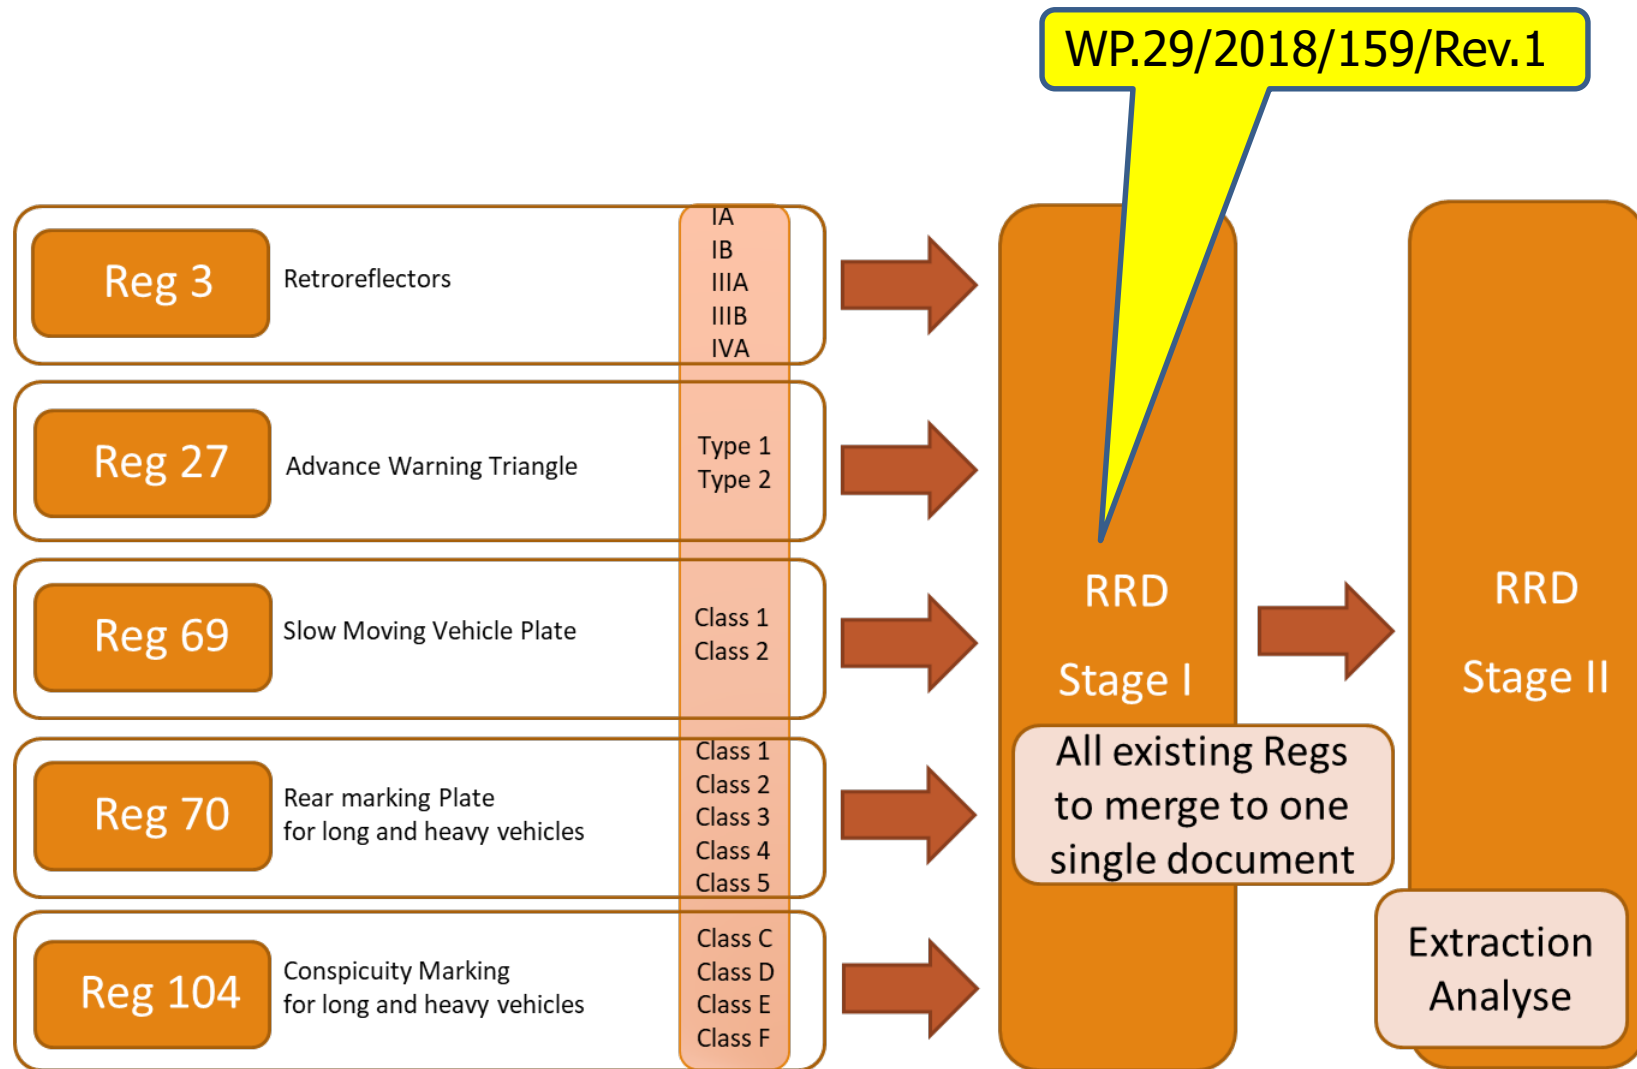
WP.29/2018/159/Rev.1

Reg 3
Retroreflectors
IA
IB
IIIA
IIIB
IVA

Reg 27
Advance Warning Triangle
Type 1
Type 2

Reg 69
Slow Moving Vehicle Plate
Class 1
Class 2

Reg 70
Rear marking Plate for long and heavy vehicles
Class 1
Class 2
Class 3
Class 4
Class 5

Reg 104
Conspicuity Marking for long and heavy vehicles
Class C
Class D
Class E
Class F

RRD

Stage I

All existing Regs to merge to one single document

RRD

Stage II

Extraction Analyse